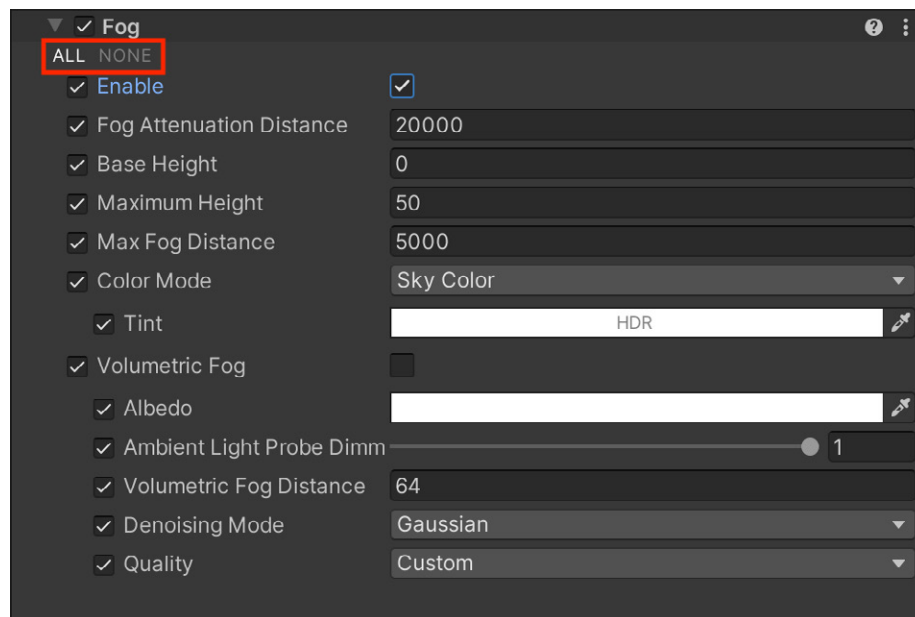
Fog

ALL NONE

Enable

Fog Attenuation Distance 20000

Base Height 0

Maximum Height 50

Max Fog Distance 5000

Color Mode Sky Color

Tint HDR

Volumetric Fog

Albedo

Ambient Light Probe Dimm 1

Volumetric Fog Distance 64

Denoising Mode Gaussian

Quality Custom